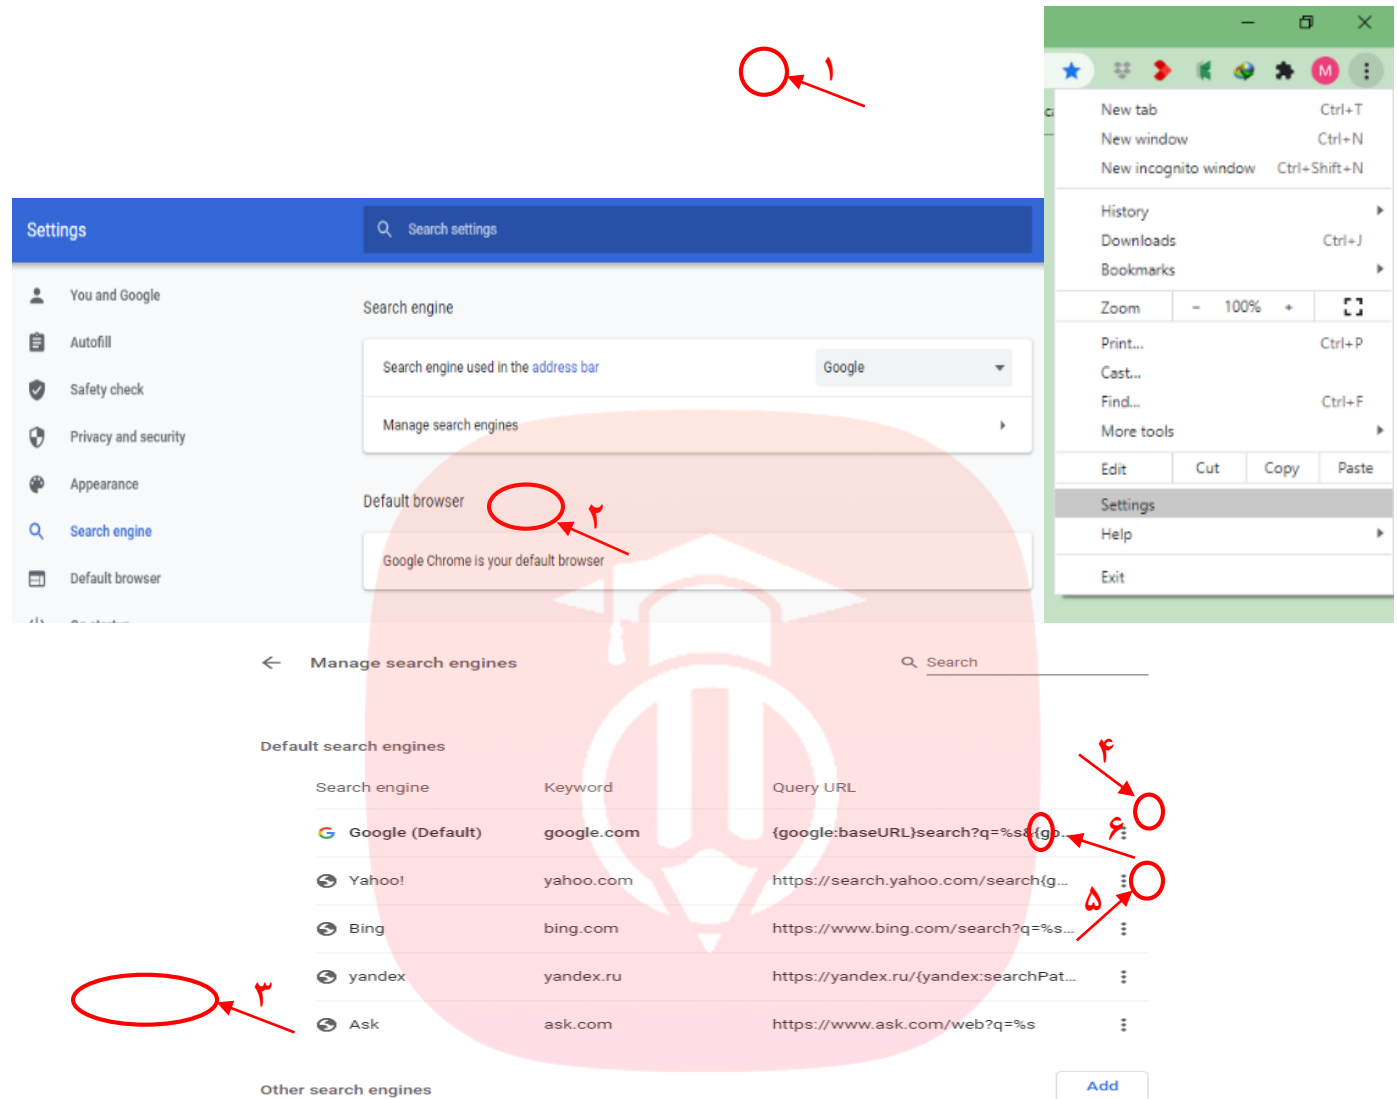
۱

Settings

Search settings

You and Google
Autofill
Safety check
Privacy and security
Appearance
Search engine
Default browser

Search engine

Search engine used in the address bar
Google

Manage search engines

Default browser
۲

Google Chrome is your default browser

New tab Ctrl+T
New window Ctrl+N
New incognito window Ctrl+Shift+N
History
Downloads Ctrl+J
Bookmarks
Zoom - 100% +
Print... Ctrl+P
Cast...
Find... Ctrl+F
More tools
Edit Cut Copy Paste
Settings
Help
Exit

Manage search engines
Search

Default search engines
۴

| Search engine | Keyword | Query URL |
|---|---|---|
| Google (Default) | google.com | {google:baseURL}search?q=%s&{go... |
| Yahoo! | yahoo.com | https://search.yahoo.com/search{g... |
| Bing | bing.com | https://www.bing.com/search?q=%s... |
| yandex | yandex.ru | https://yandex.ru/{yandex:searchPat... |
| Ask | ask.com | https://www.ask.com/web?q=%s |

۶
۵
۳

Other search engines
Add